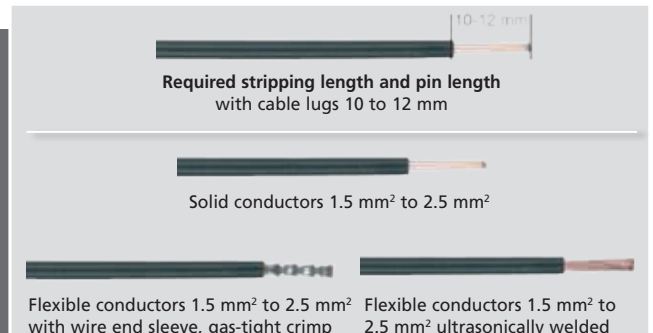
10-12 mm

**Required stripping length and pin length**
with cable lugs 10 to 12 mm

Solid conductors 1.5 mm$^2$ to 2.5 mm$^2$

Flexible conductors 1.5 mm$^2$ to 2.5 mm$^2$ with wire end sleeve, gas-tight crimp

Flexible conductors 1.5 mm$^2$ to 2.5 mm$^2$ ultrasonically welded